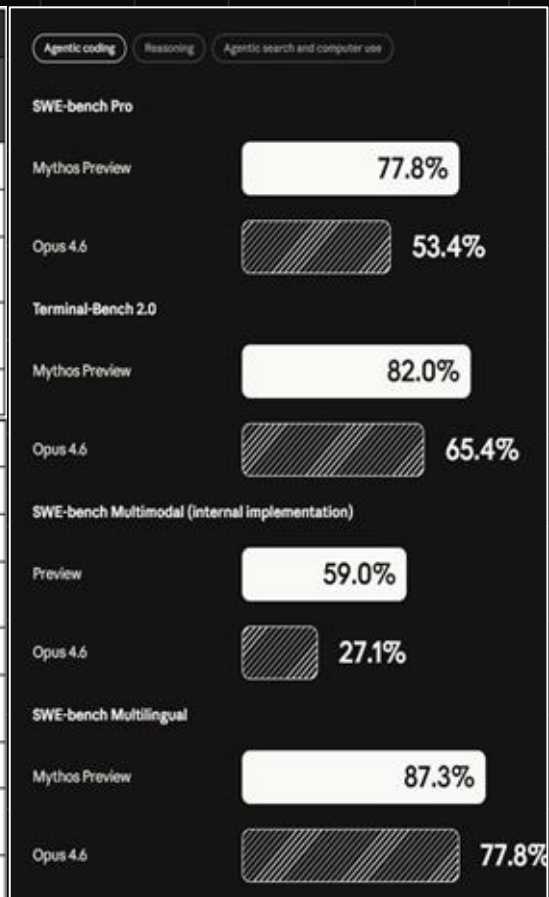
Agentic coding
Reasoning
Agentic search and computer use

SWE-bench Pro

Mythos Preview
77.8%

Opus 4.6
53.4%

Terminal-Bench 2.0

Mythos Preview
82.0%

Opus 4.6
65.4%

SWE-bench Multimodal (internal implementation)

Preview
59.0%

Opus 4.6
27.1%

SWE-bench Multilingual

Mythos Preview
87.3%

Opus 4.6
77.8%